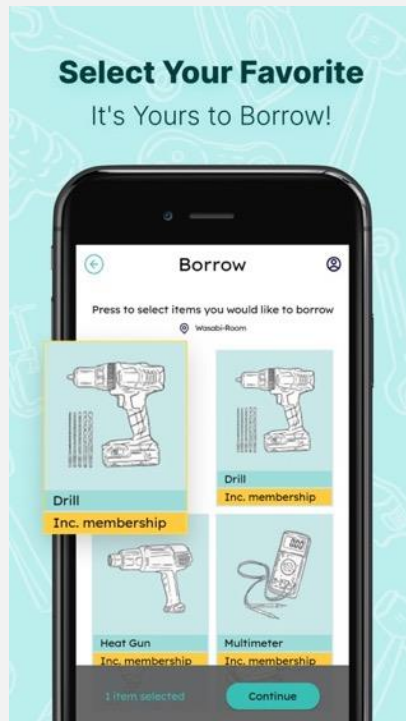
Select Your Favorite
It's Yours to Borrow!

Borrow

Press to select items you would like to borrow
Wasabi-Room

Drill
Inc. membership

Drill
Inc. membership

Heat Gun
Inc. membership

Multimeter
Inc. membership

1 item selected
Continue